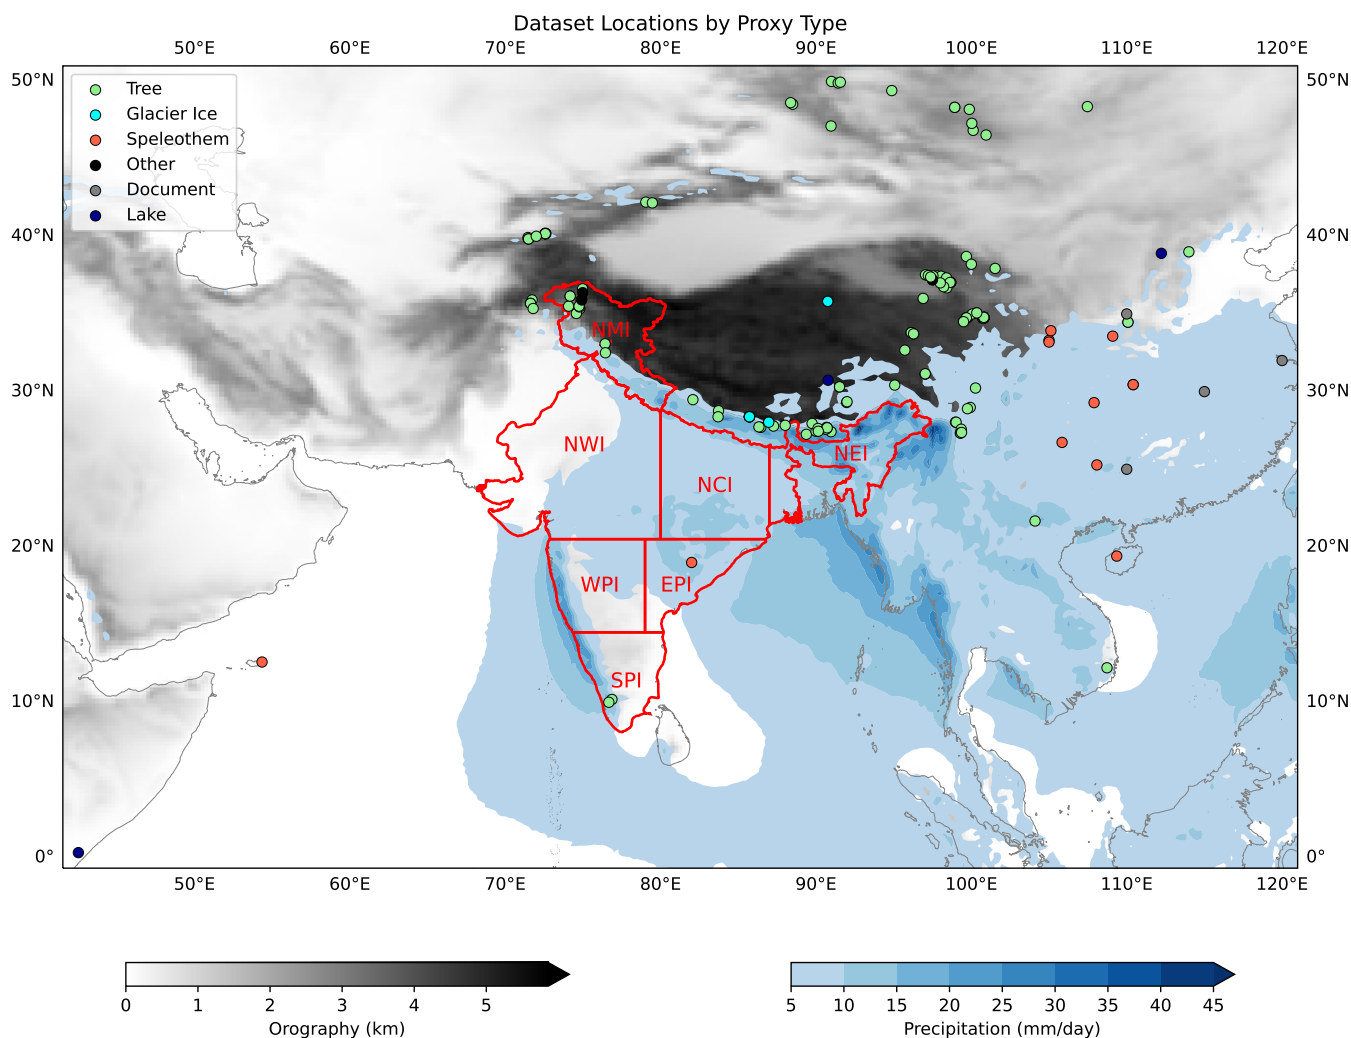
Dataset Locations by Proxy Type

50°E 60°E 70°E 80°E 90°E 100°E 110°E 120°E

Tree
Glacier Ice
Speleothem
Other
Document
Lake

50°N
40°N
30°N
20°N
10°N
0°

50°N
40°N
30°N
20°N
10°N
0°

NMI
NWI
NCI
NEI
WPI
EPI
SPI

50°E 60°E 70°E 80°E 90°E 100°E 110°E 120°E

0 1 2 3 4 5
Orography (km)

5 10 15 20 25 30 35 40 45
Precipitation (mm/day)